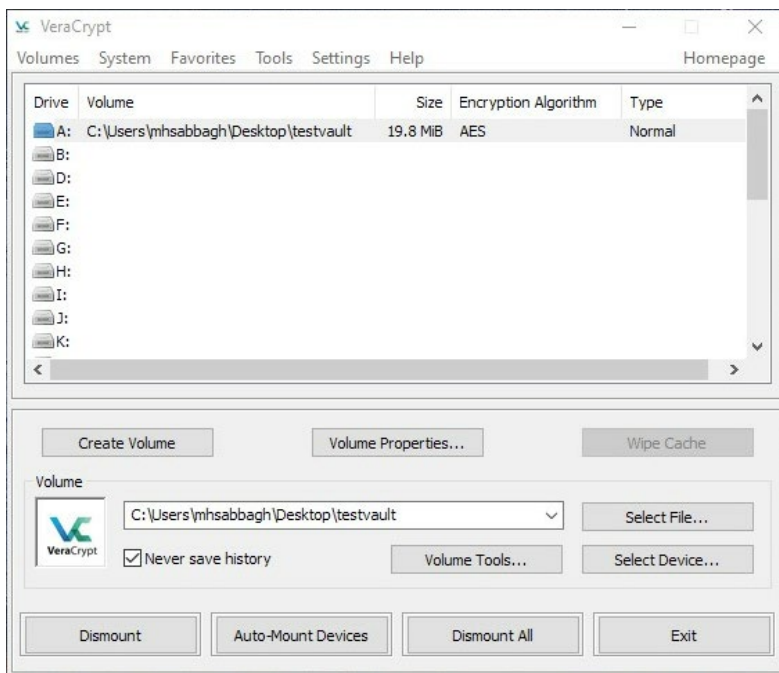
VeraCrypt

Volumes System Favorites Tools Settings Help Homepage

| Drive | Volume | Size | Encryption Algorithm | Type |
|---|---|---|---|---|
| A: | C:\Users\mhsabbagh\Desktop\testvault | 19.8 MiB | AES | Normal |
| B: | | | | |
| D: | | | | |
| E: | | | | |
| F: | | | | |
| G: | | | | |
| H: | | | | |
| I: | | | | |
| J: | | | | |
| K: | | | | |

Create Volume
Volume Properties...
Wipe Cache

Volume

VeraCrypt

C:\Users\mhsabbagh\Desktop\testvault

Select File...

Never save history

Volume Tools...

Select Device...

Dismount
Auto-Mount Devices
Dismount All
Exit